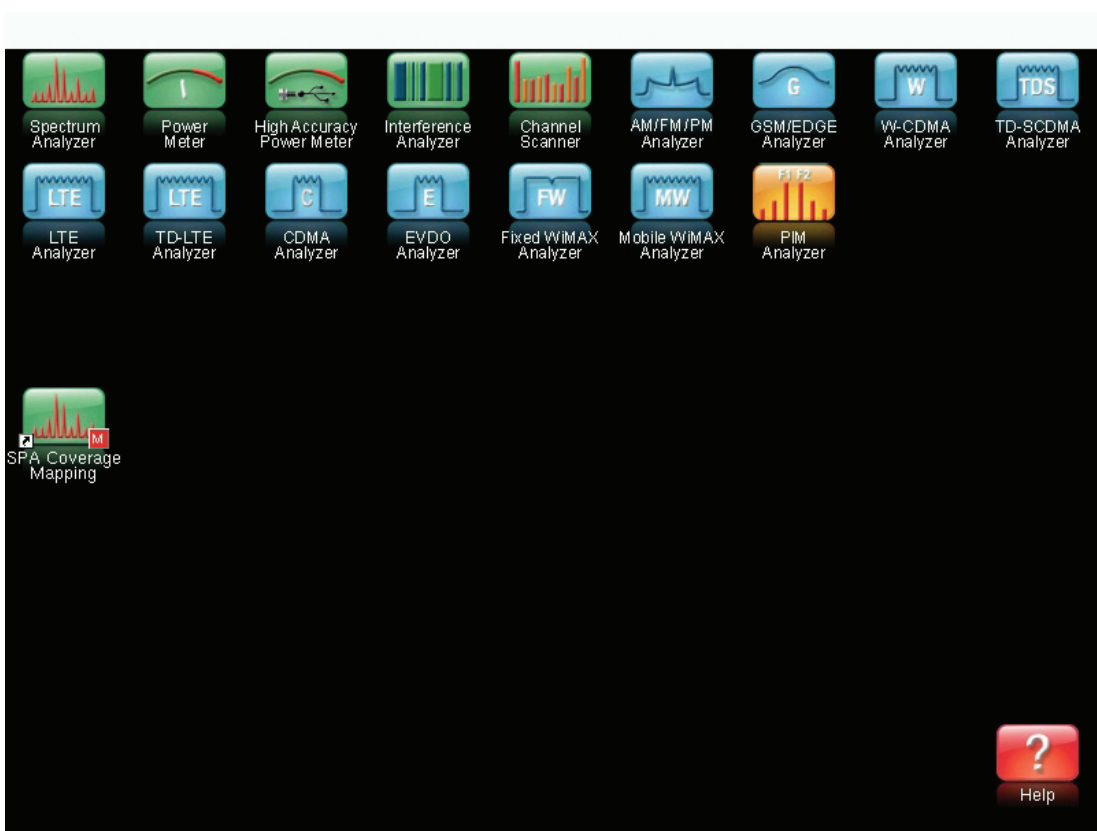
Spectrum Analyzer

Power Meter

High Accuracy Power Meter

Interference Analyzer

Channel Scanner

AM/FM/PM Analyzer

G
GSM/EDGE Analyzer

W
W-CDMA Analyzer

TDS
TD-SCDMA Analyzer

LTE
LTE Analyzer

LTE
TD-LTE Analyzer

C
CDMA Analyzer

E
EVDO Analyzer

FW
Fixed WiMAX Analyzer

MW
Mobile WiMAX Analyzer

F1 F2
PIM Analyzer

M
SPA Coverage Mapping

?
Help